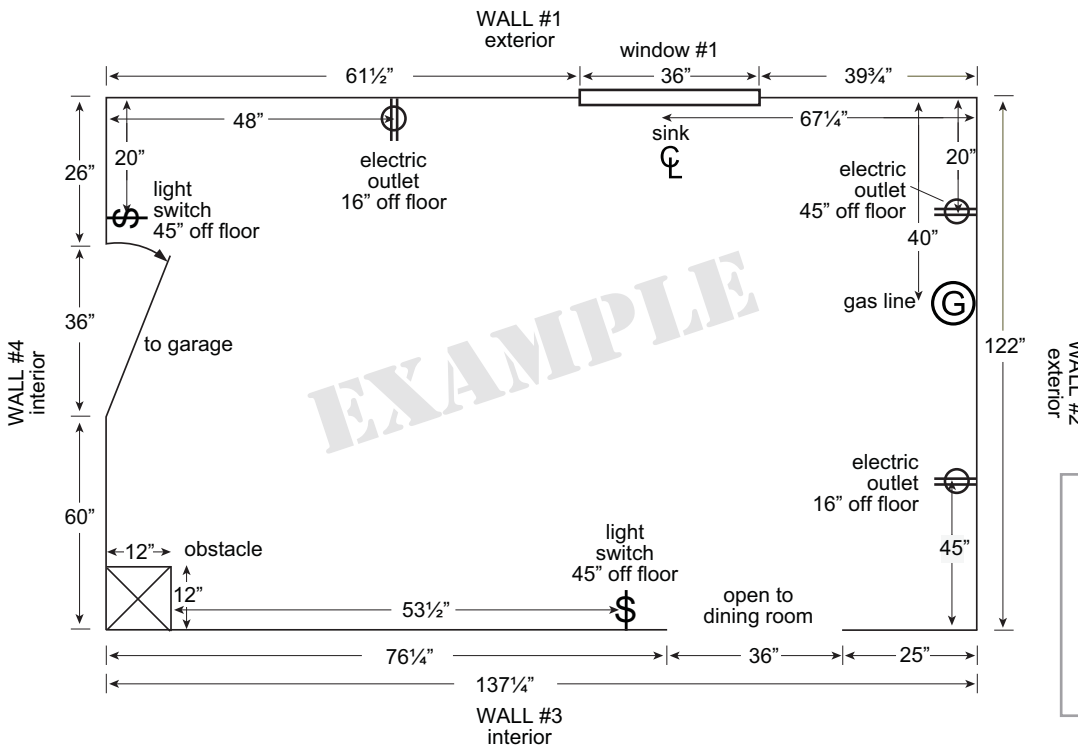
WALL #1
exterior

61½"

window #1

36"

39¾"

48"

67¼"

sink

℄

20"

26"

light switch 45" off floor

electric outlet 16" off floor

electric outlet 45" off floor

20"

40"

gas line

G

36"

to garage

WALL #4
interior

EXAMPLE

122"

WALL #2
exterior

60"

electric outlet 16" off floor

45"

12"

obstacle

12"

light switch 45" off floor

53½"

open to dining room

76¼"

36"

25"

137¼"

WALL #3
interior